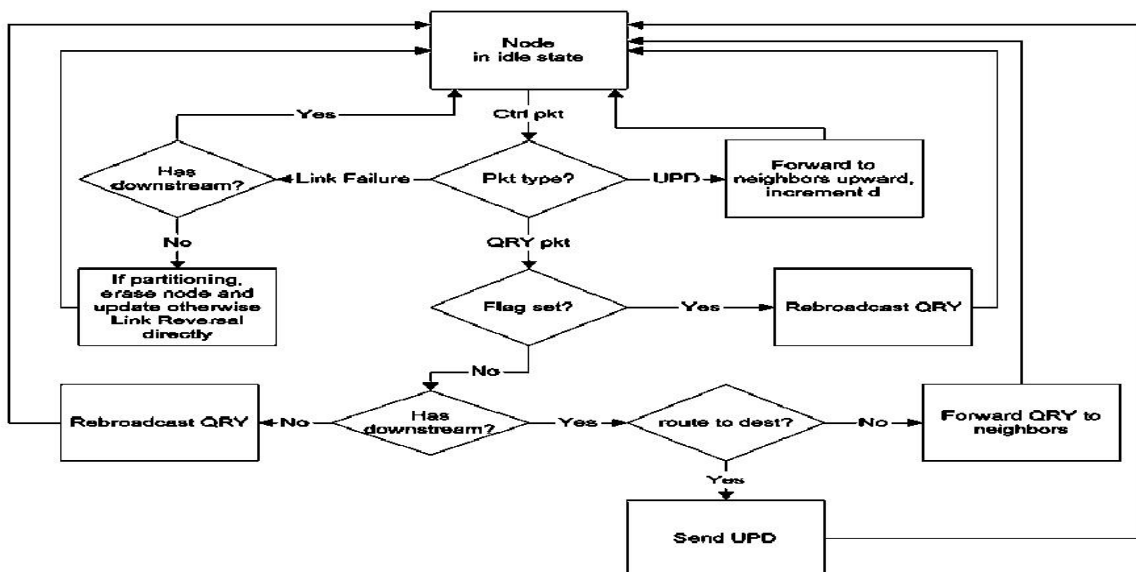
Node in idle state

Ctrl pkt

Yes

Has downstream?

Link Failure

Pkt type?

UPD

Forward to neighbors upward, increment d

No

QRY pkt

If partitioning, erase node and update otherwise Link Reversal directly

Flag set?

Yes

Rebroadcast QRY

No

Rebroadcast QRY

No

Has downstream?

Yes

route to dest?

No

Forward QRY to neighbors

Yes

Send UPD